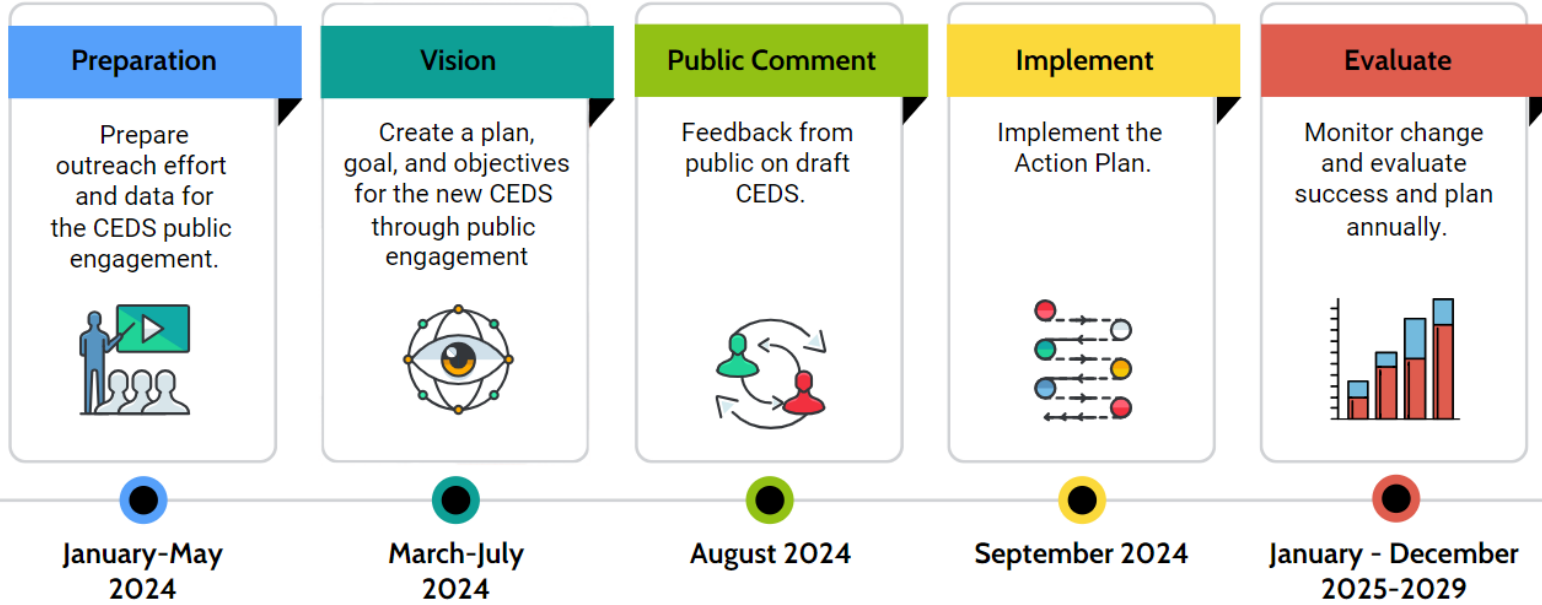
Preparation

Prepare outreach effort and data for the CEDS public engagement.

January-May 2024

Vision

Create a plan, goal, and objectives for the new CEDS through public engagement

March-July 2024

Public Comment

Feedback from public on draft CEDS.

August 2024

Implement

Implement the Action Plan.

September 2024

Evaluate

Monitor change and evaluate success and plan annually.

January - December 2025-2029